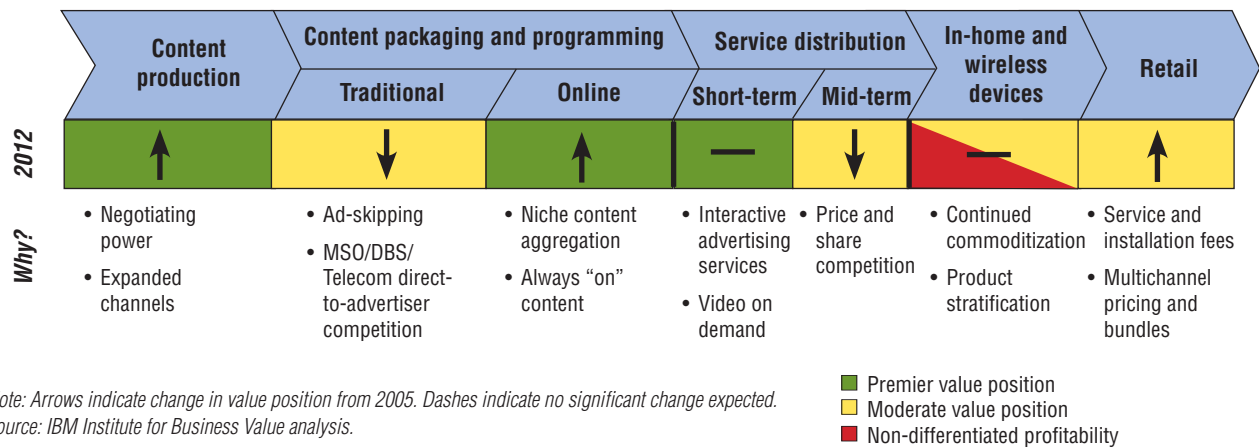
Content production

Content packaging and programming

Traditional

Online

Service distribution

Short-term

Mid-term

In-home and wireless devices

Retail

2012

Why?

• Negotiating power
• Expanded channels

• Ad-skipping
• MSO/DBS/ Telecom direct-to-advertiser competition

• Niche content aggregation
• Always "on" content

• Interactive advertising services
• Video on demand

• Price and share competition

• Continued commoditization
• Product stratification

• Service and installation fees
• Multichannel pricing and bundles

ote: Arrows indicate change in value position from 2005. Dashes indicate no significant change expected.
ource: IBM Institute for Business Value analysis.

Premier value position
Moderate value position
Non-differentiated profitability